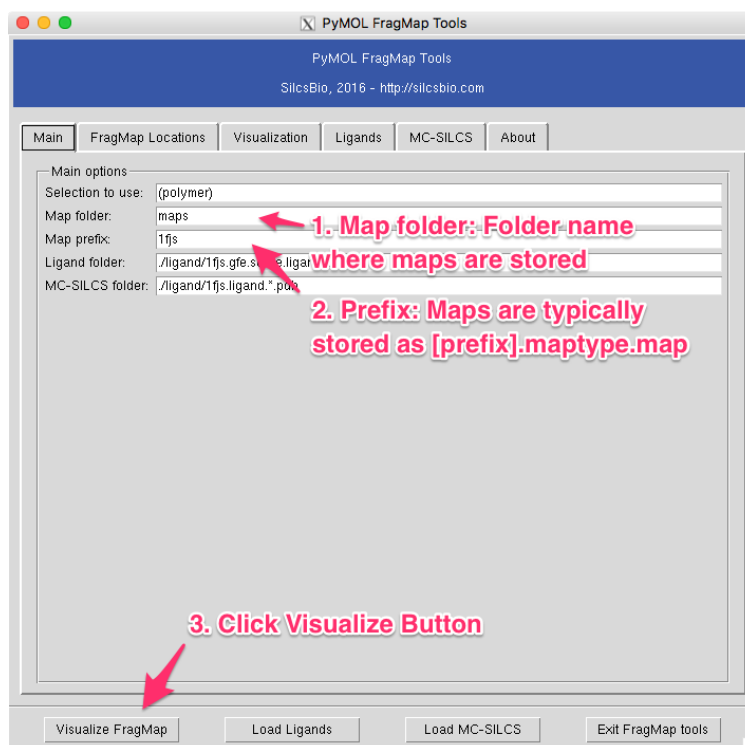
PyMOL FragMap Tools

PyMOL FragMap Tools

SilcsBio, 2016 - http://silcsbio.com

Main | FragMap Locations | Visualization | Ligands | MC-SILCS | About

Main options

Selection to use: (polymer)

Map folder: maps

Map prefix: 1fjs

Ligand folder: ./ligand/1fjs.gfe.s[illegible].ligan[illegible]

MC-SILCS folder: ./ligand/1fjs.ligand.*.pdb

1. Map folder: Folder name where maps are stored

2. Prefix: Maps are typically stored as [prefix].maptype.map

3. Click Visualize Button

Visualize FragMap | Load Ligands | Load MC-SILCS | Exit FragMap tools